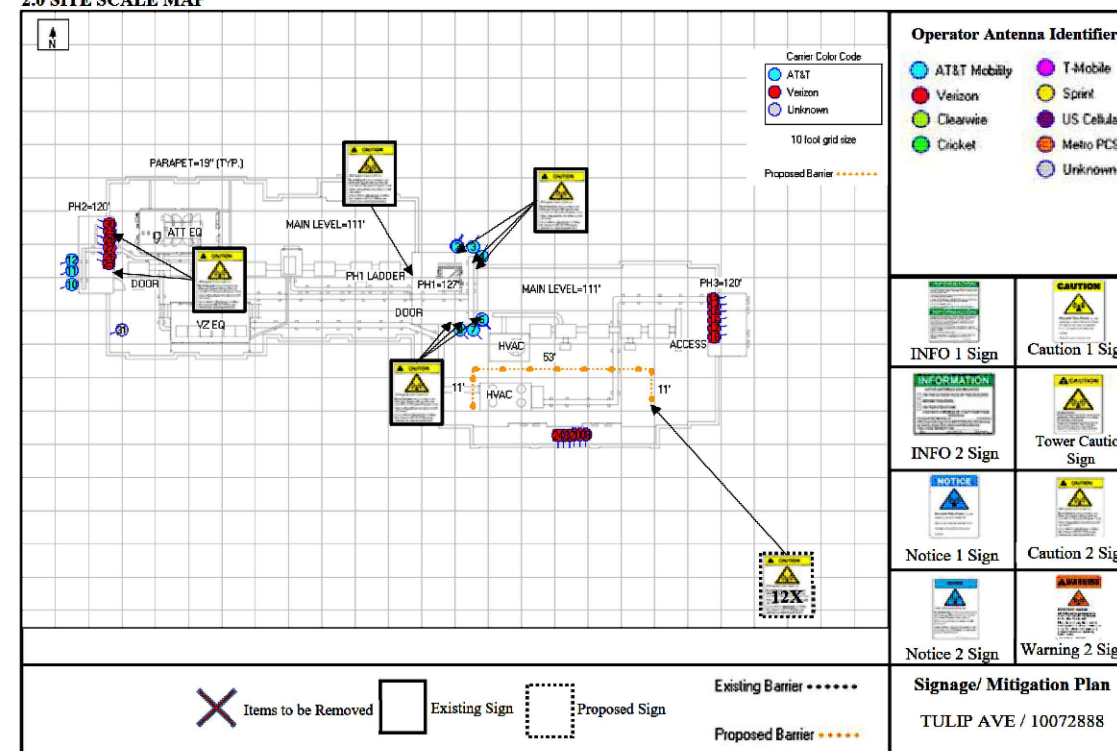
2.0 SITE SCALE MAP

N

Carrier Color Code
AT&T
Verizon
Unknown

10 foot grid size

Proposed Barrier

PARAPET=19" (TYP.)

PH2=120'

ATT EQ

DOOR

VZ EQ

MAIN LEVEL=111'

PH1 LADDER

PH1=127'

DOOR

MAIN LEVEL=111'

PH3=120'

HVAC

53'

ACCESS

11'

HVAC

11'

12X

Operator Antenna Identifier
AT&T Mobility
Verizon
Clearwire
Cricket
T-Mobile
Sprint
US Cellula
Metro PCS
Unknown

INFO 1 Sign
Caution 1 Sig
INFO 2 Sign
Tower Cautio Sign
Notice 1 Sign
Caution 2 Sig
Notice 2 Sign
Warning 2 Sig

Items to be Removed
Existing Sign
Proposed Sign
Existing Barrier
Proposed Barrier

Signage/ Mitigation Plan
TULIP AVE / 10072888